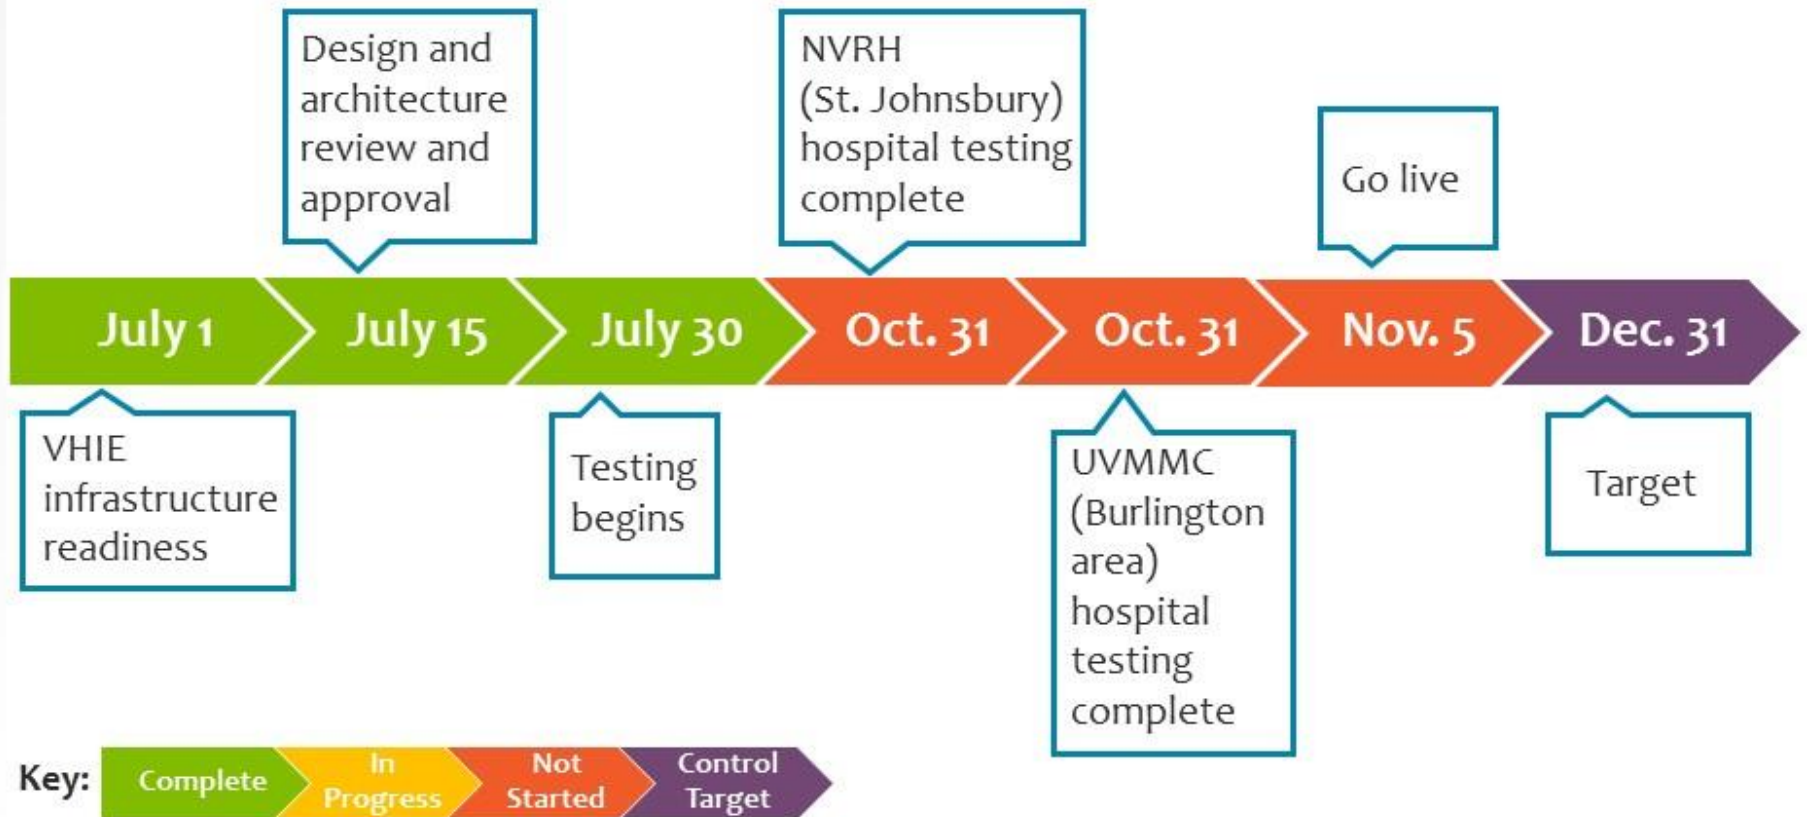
Design and architecture review and approval

NVRH (St. Johnsbury) hospital testing complete

Go live

July 1

July 15

July 30

Oct. 31

Oct. 31

Nov. 5

Dec. 31

VHIE infrastructure readiness

Testing begins

UVMMC (Burlington area) hospital testing complete

Target

Key: Complete In Progress Not Started Control Target